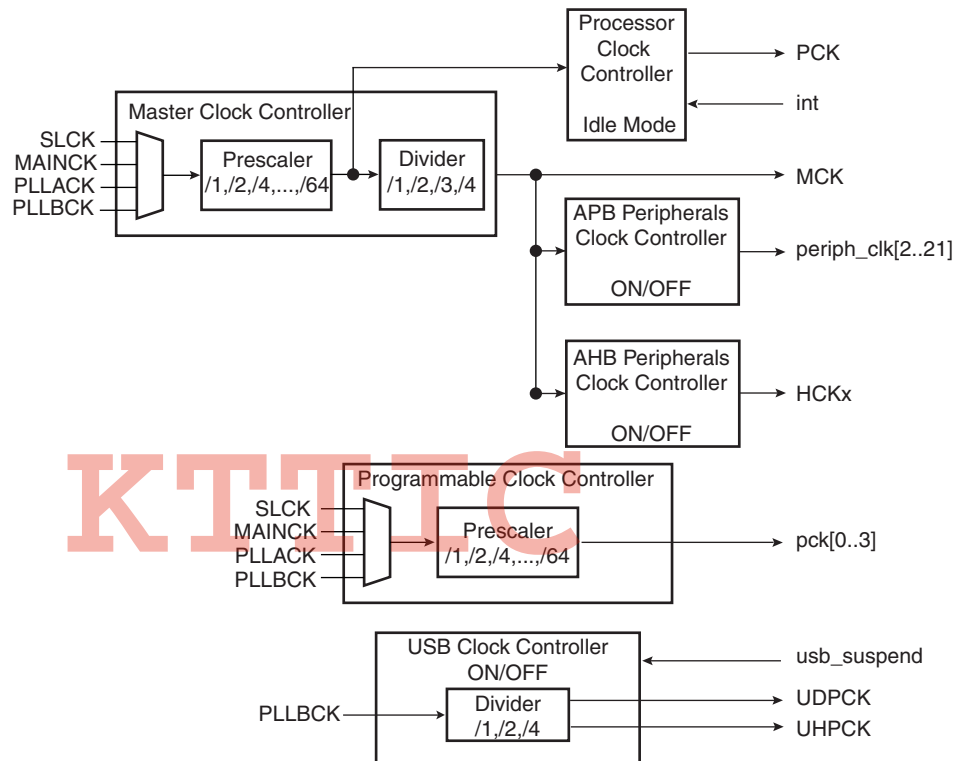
Processor Clock Controller

Idle Mode

PCK

int

Master Clock Controller

SLCK
MAINCK
PLLACK
PLLBCK

Prescaler /1,/2,/4,...,/64

Divider /1,/2,/3,/4

MCK

APB Peripherals Clock Controller

ON/OFF

periph_clk[2..21]

AHB Peripherals Clock Controller

ON/OFF

HCKx

KTTIC

Programmable Clock Controller

SLCK
MAINCK
PLLACK
PLLBCK

Prescaler /1,/2,/4,...,/64

pck[0..3]

USB Clock Controller ON/OFF

usb_suspend

PLLBCK

Divider /1,/2,/4

UDPCK

UHPCK